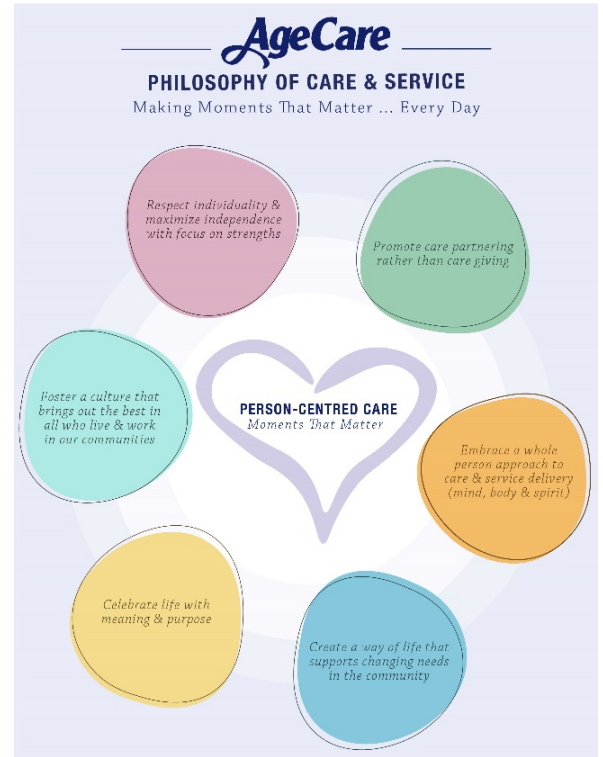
AgeCare

PHILOSOPHY OF CARE & SERVICE

Making Moments That Matter ... Every Day

Respect individuality & maximize independence with focus on strengths

Promote care partnering rather than care giving

Foster a culture that brings out the best in all who live & work in our communities

PERSON-CENTRED CARE
Moments That Matter

Embrace a whole person approach to care & service delivery (mind, body & spirit)

Celebrate life with meaning & purpose

Create a way of life that supports changing needs in the community